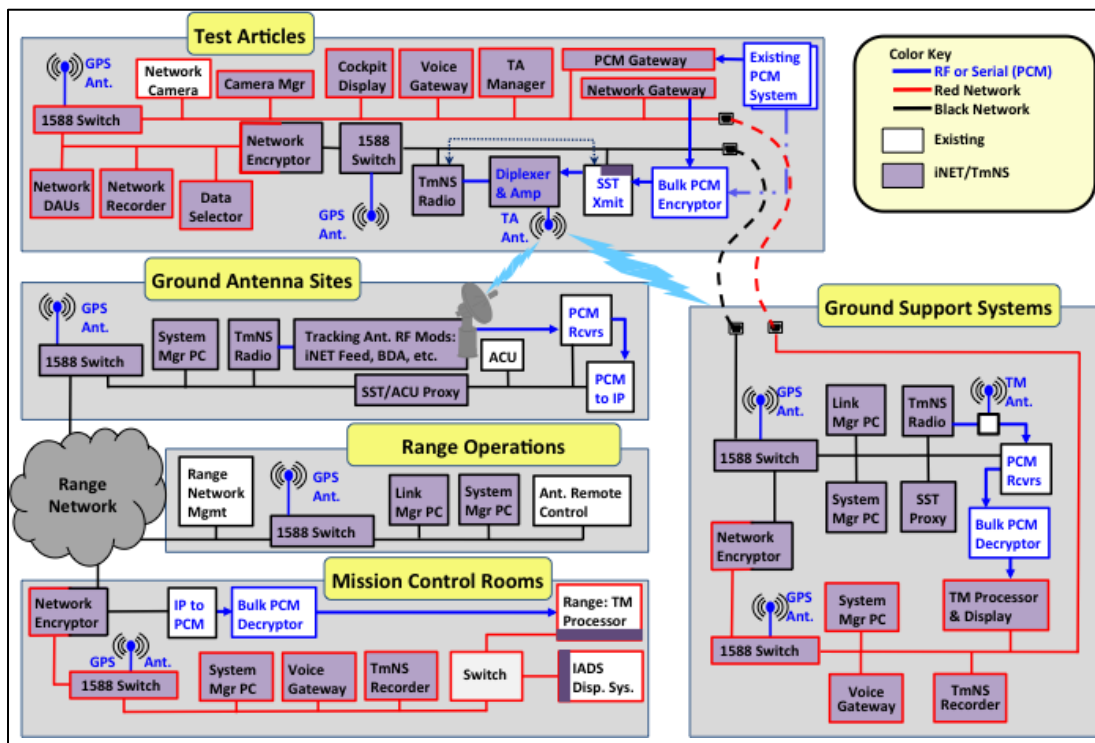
Test Articles

GPS Ant.

Network Camera

Camera Mgr

Cockpit Display

Voice Gateway

TA Manager

PCM Gateway

Existing PCM System

Network Gateway

1588 Switch

Network Encryptor

1588 Switch

Network DAUs

Network Recorder

Data Selector

TmNS Radio

Diplexer & Amp

SST Xmit

Bulk PCM Encryptor

GPS Ant.

TA Ant.

Color Key
RF or Serial (PCM)
Red Network
Black Network
Existing
iNET/TmNS

Ground Antenna Sites

GPS Ant.

1588 Switch

System Mgr PC

TmNS Radio

Tracking Ant. RF Mods: iNET Feed, BDA, etc.

PCM Rcvrs

ACU

SST/ACU Proxy

PCM to IP

Ground Support Systems

GPS Ant.

Link Mgr PC

TmNS Radio

TM Ant.

1588 Switch

PCM Rcvrs

System Mgr PC

SST Proxy

Bulk PCM Decryptor

Network Encryptor

TM Processor & Display

GPS Ant.

System Mgr PC

1588 Switch

Voice Gateway

TmNS Recorder

Range Network

Range Operations

Range Network Mgmt

GPS Ant.

Link Mgr PC

System Mgr PC

Ant. Remote Control

1588 Switch

Mission Control Rooms

Network Encryptor

IP to PCM

Bulk PCM Decryptor

Range: TM Processor

GPS Ant.

1588 Switch

System Mgr PC

Voice Gateway

TmNS Recorder

Switch

IADS Disp. Sys.